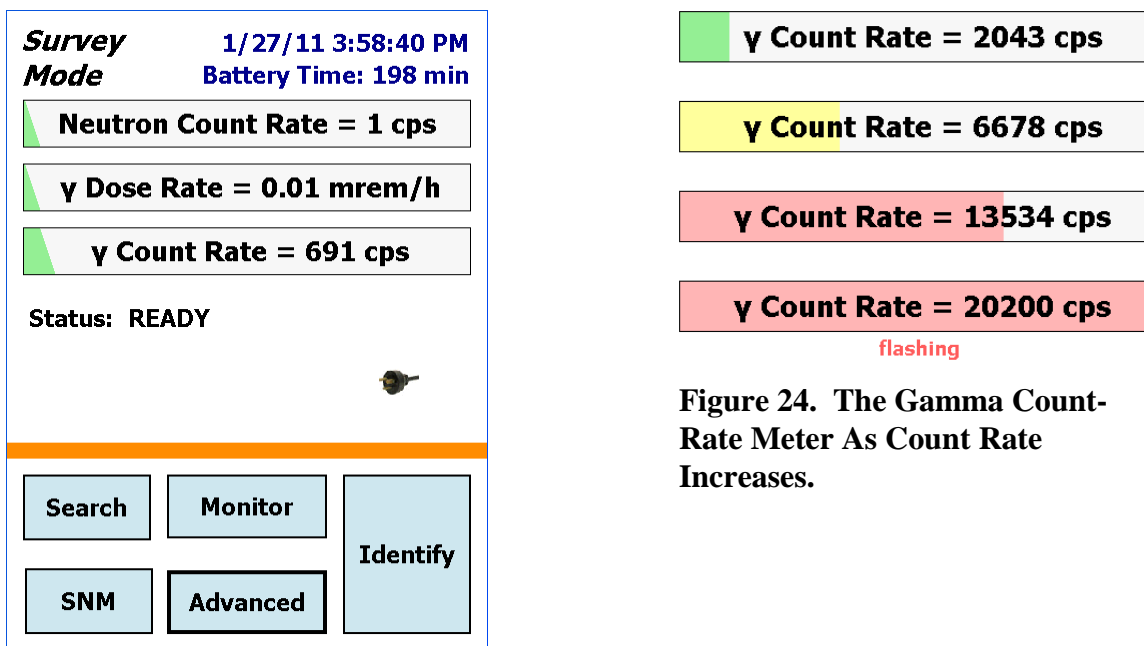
Survey Mode

1/27/11 3:58:40 PM
Battery Time: 198 min

Neutron Count Rate = 1 cps

γ Dose Rate = 0.01 mrem/h

γ Count Rate = 691 cps

Status: READY

Search

Monitor

Identify

SNM

Advanced

γ Count Rate = 2043 cps

γ Count Rate = 6678 cps

γ Count Rate = 13534 cps

γ Count Rate = 20200 cps

flashing

Figure 24. The Gamma Count-Rate Meter As Count Rate Increases.